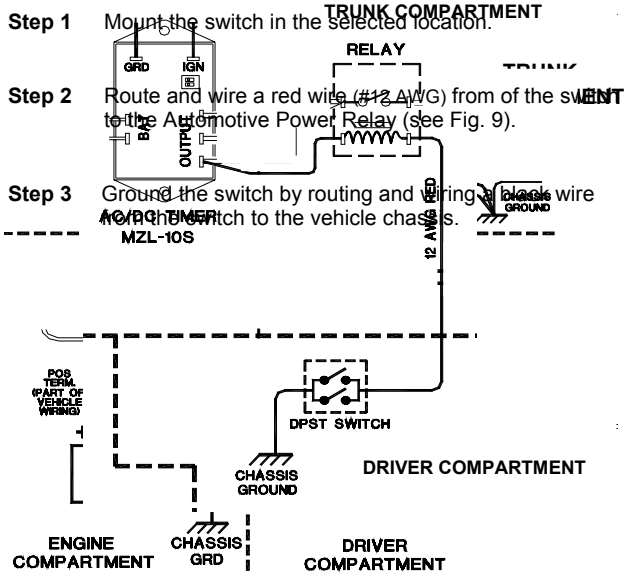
Step 1 Mount the switch in the selected location.

TRUNK COMPARTMENT

RELAY

TRUNK

GRD

IGN

BAT

OUTPUT

Step 2 Route and wire a red wire (#12 AWG) from of the switch to the Automotive Power Relay (see Fig. 9).

ENT

Step 3 Ground the switch by routing and wiring a black wire from the switch to the vehicle chassis.

CHASSIS GROUND

AC/DC TIMER
MZL-10S

12 AWG RED

POS TERM. (PART OF VEHICLE WIRING)

DPST SWITCH

CHASSIS GROUND

DRIVER COMPARTMENT

ENGINE COMPARTMENT

CHASSIS GRD

DRIVER COMPARTMENT